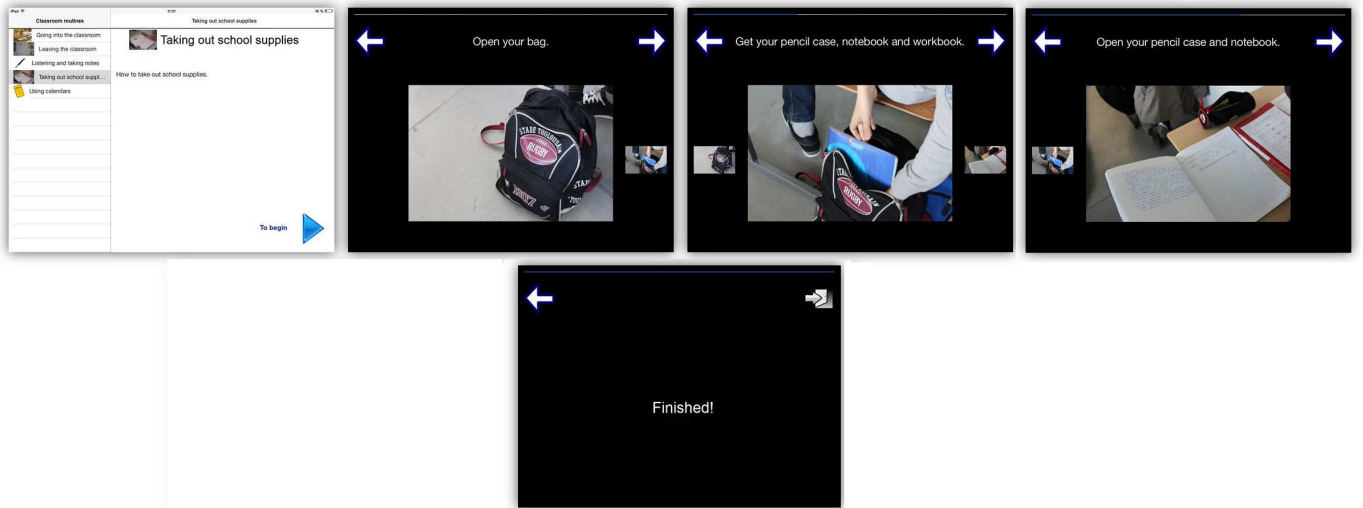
iPad
Classroom routines
Taking out school supplies
Going into the classroom
Leaving the classroom
Listening and taking notes
Taking out school suppl...
Using calendars

Taking out school supplies

How to take out school supplies.

To begin

Open your bag.

STADE TOULOUSAIN
RUGBY

Get your pencil case, notebook and workbook.

Open your pencil case and notebook.

Finished!